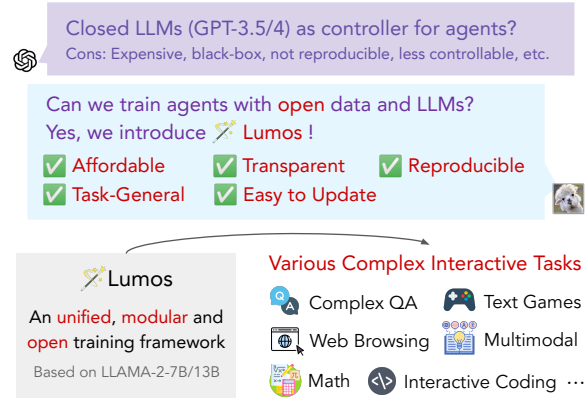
Closed LLMs (GPT-3.5/4) as controller for agents?
Cons: Expensive, black-box, not reproducible, less controllable, etc.

Can we train agents with open data and LLMs?
Yes, we introduce 🪄 Lumos !
✅ Affordable ✅ Transparent ✅ Reproducible
✅ Task-General ✅ Easy to Update

🪄 Lumos
An unified, modular and open training framework
Based on LLAMA-2-7B/13B

Various Complex Interactive Tasks
Complex QA
Text Games
Web Browsing
Multimodal
Math
Interactive Coding ···